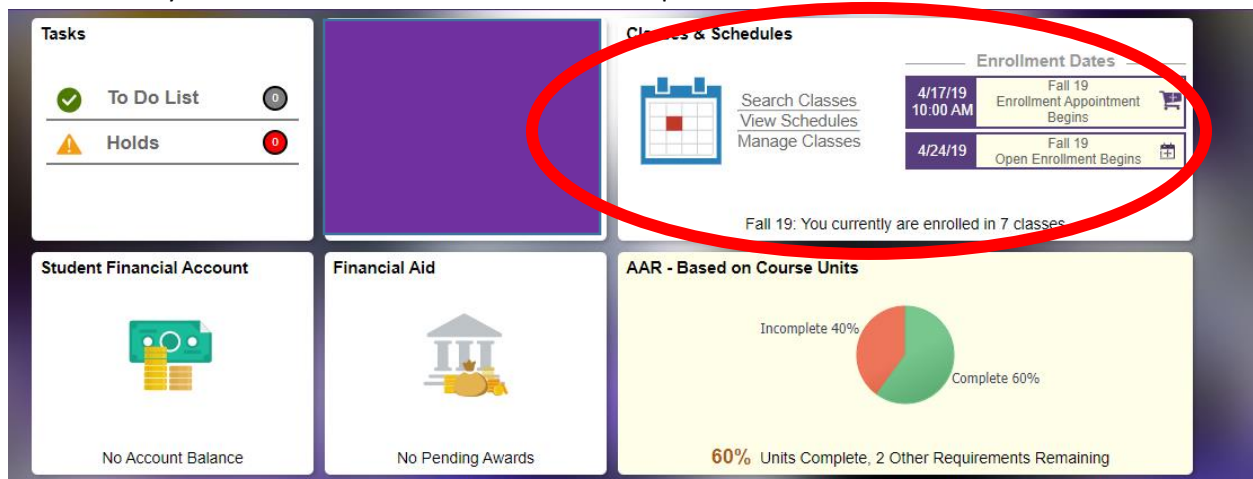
Tasks

To Do List 0

Holds 0

Classes & Schedules

Search Classes
View Schedules
Manage Classes

Enrollment Dates

4/17/19 10:00 AM Fall 19 Enrollment Appointment Begins

4/24/19 Fall 19 Open Enrollment Begins

Fall 19: You currently are enrolled in 7 classes

Student Financial Account

No Account Balance

Financial Aid

No Pending Awards

AAR - Based on Course Units

Incomplete 40%

Complete 60%

60% Units Complete, 2 Other Requirements Remaining